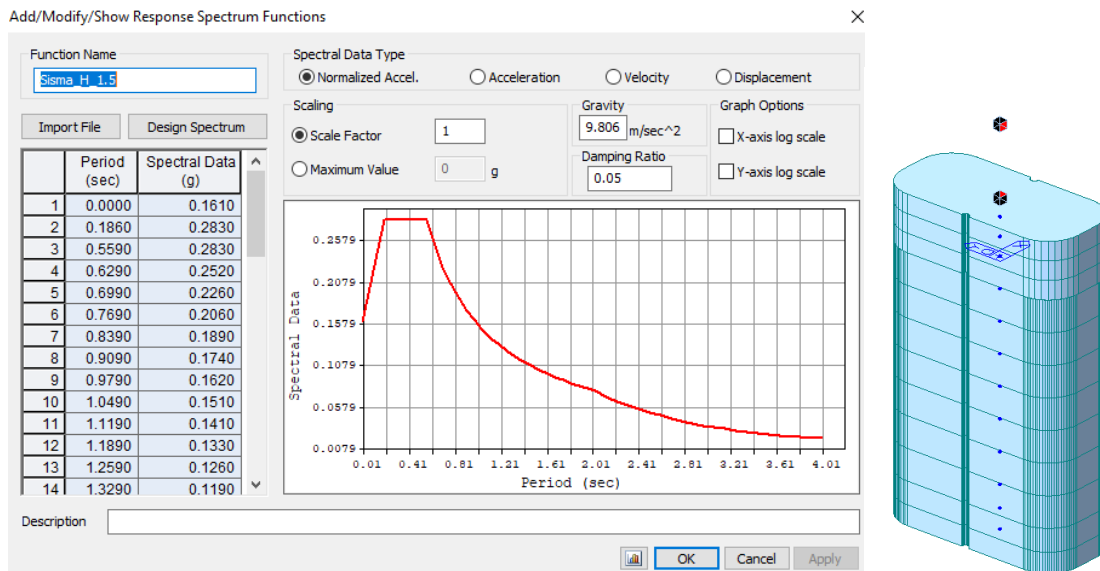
Add/Modify/Show Response Spectrum Functions

Function Name
Sisma_H_1.5

Import File
Design Spectrum

|  | Period (sec) | Spectral Data (g) |
|---|---|---|
| 1 | 0.0000 | 0.1610 |
| 2 | 0.1860 | 0.2830 |
| 3 | 0.5590 | 0.2830 |
| 4 | 0.6290 | 0.2520 |
| 5 | 0.6990 | 0.2260 |
| 6 | 0.7690 | 0.2060 |
| 7 | 0.8390 | 0.1890 |
| 8 | 0.9090 | 0.1740 |
| 9 | 0.9790 | 0.1620 |
| 10 | 1.0490 | 0.1510 |
| 11 | 1.1190 | 0.1410 |
| 12 | 1.1890 | 0.1330 |
| 13 | 1.2590 | 0.1260 |
| 14 | 1.3290 | 0.1190 |

Spectral Data Type
Normalized Accel.
Acceleration
Velocity
Displacement

Scaling
Scale Factor 1
Maximum Value 0 g

Gravity
9.806 m/sec^2

Damping Ratio
0.05

Graph Options
X-axis log scale
Y-axis log scale

0.2579
0.2079
0.1579
0.1079
0.0579
0.0079
Spectral Data
0.01 0.41 0.81 1.21 1.61 2.01 2.41 2.81 3.21 3.61 4.01
Period (sec)

Description

OK
Cancel
Apply